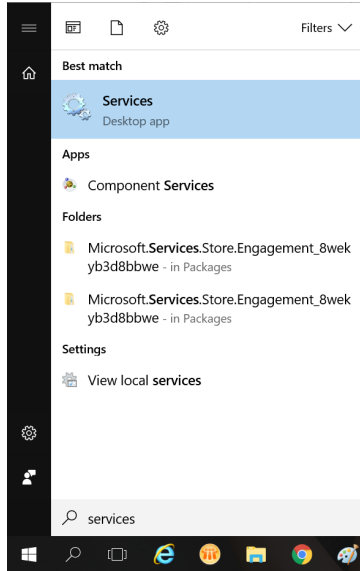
Filters

Best match

Services
Desktop app

Apps

Component Services

Folders

Microsoft.Services.Store.Engagement_8wekyb3d8bbwe - in Packages

Microsoft.Services.Store.Engagement_8wekyb3d8bbwe - in Packages

Settings

View local services

services